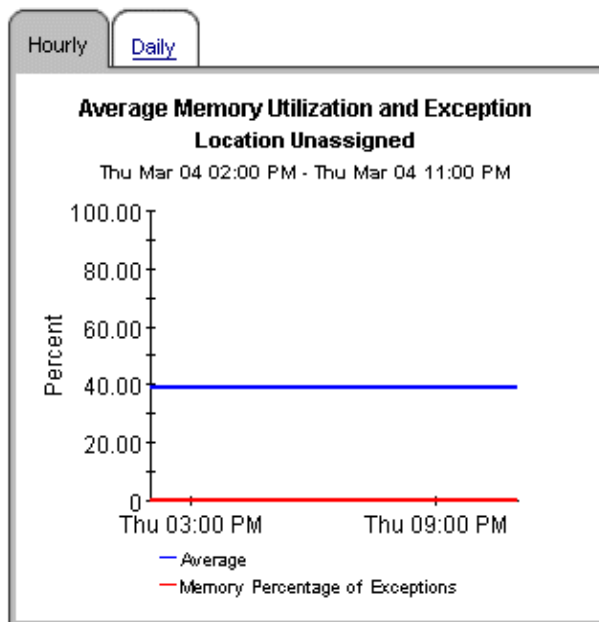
Hourly
Daily

Average Memory Utilization and Exception
Location Unassigned
Thu Mar 04 02:00 PM - Thu Mar 04 11:00 PM

100.00
80.00
60.00
40.00
20.00
0
Percent
Thu 03:00 PM
Thu 09:00 PM

Average
Memory Percentage of Exceptions